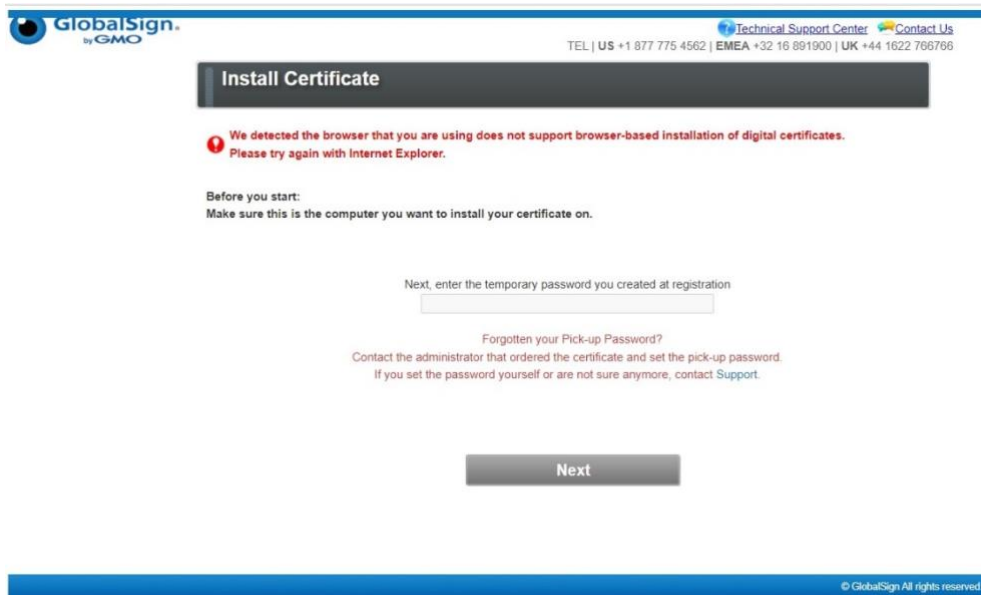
GlobalSign. by GMO

Technical Support Center Contact Us
TEL | US +1 877 775 4562 | EMEA +32 16 891900 | UK +44 1622 766766

Install Certificate

We detected the browser that you are using does not support browser-based installation of digital certificates. Please try again with Internet Explorer.

Before you start:
Make sure this is the computer you want to install your certificate on.

Next, enter the temporary password you created at registration

Forgotten your Pick-up Password?
Contact the administrator that ordered the certificate and set the pick-up password.
If you set the password yourself or are not sure anymore, contact Support.

Next

© GlobalSign All rights reserved